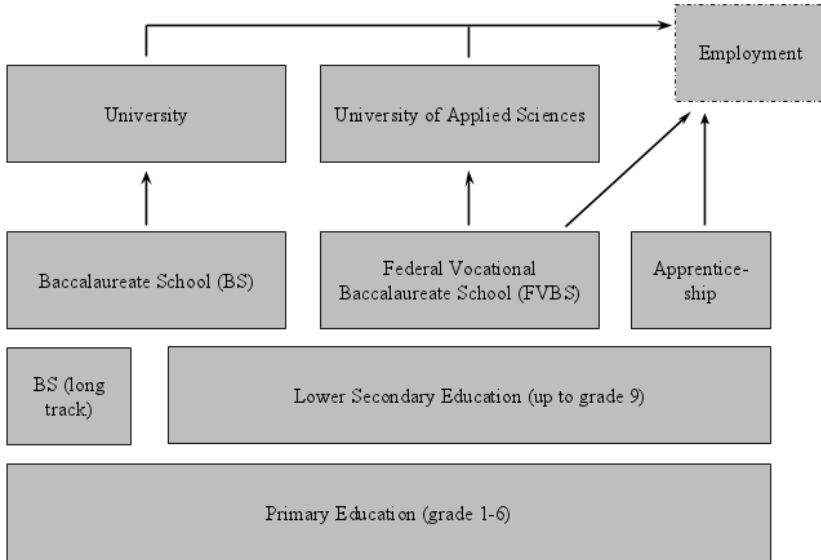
Employment

University

University of Applied Sciences

Baccalaureate School (BS)

Federal Vocational Baccalaureate School (FVBS)

Apprentice-ship

BS (long track)

Lower Secondary Education (up to grade 9)

Primary Education (grade 1-6)